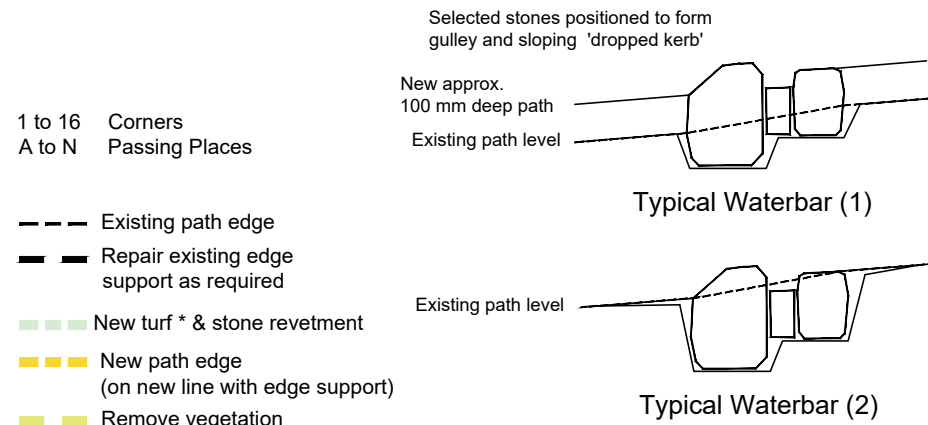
1 to 16 Corners
A to N Passing Places

Existing path edge

Repair existing edge support as required

New turf * & stone revetment

New path edge (on new line with edge support)

Remove vegetation

Selected stones positioned to form gulley and sloping 'dropped kerb'

New approx. 100 mm deep path

Existing path level

Typical Waterbar (1)

Existing path level

Typical Waterbar (2)